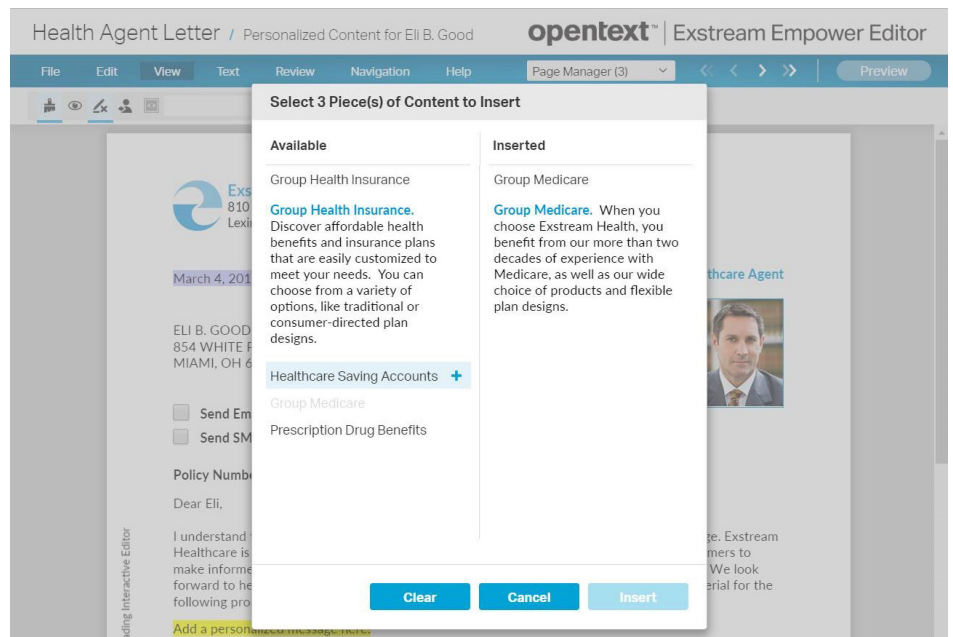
Health Agent Letter / Personalized Content for Eli B. Good

opentext™ | Exstream Empower Editor

File Edit View Text Review Navigation Help Page Manager (3) Preview

Select 3 Piece(s) of Content to Insert

| Available | Inserted |
|---|---|
| Group Health Insurance | Group Medicare |
| **Group Health Insurance.** Discover affordable health benefits and insurance plans that are easily customized to meet your needs. You can choose from a variety of options, like traditional or consumer-directed plan designs. | **Group Medicare.** When you choose Exstream Health, you benefit from our more than two decades of experience with Medicare, as well as our wide choice of products and flexible plan designs. |
| Healthcare Saving Accounts + | |
| Group Medicare | |
| Prescription Drug Benefits | |

Clear Cancel Insert

Exs
810
Lexi

March 4, 201

ELI B. GOOD
854 WHITE
MIAMI, OH

Send Em
Send SM

Policy Numb

Dear Eli,

I understand
Healthcare is
make informe
forward to he
following pro

Add a personalized message here.

thcare Agent

ge. Exstream
mers to
We look
erial for the

ding Interactive Editor